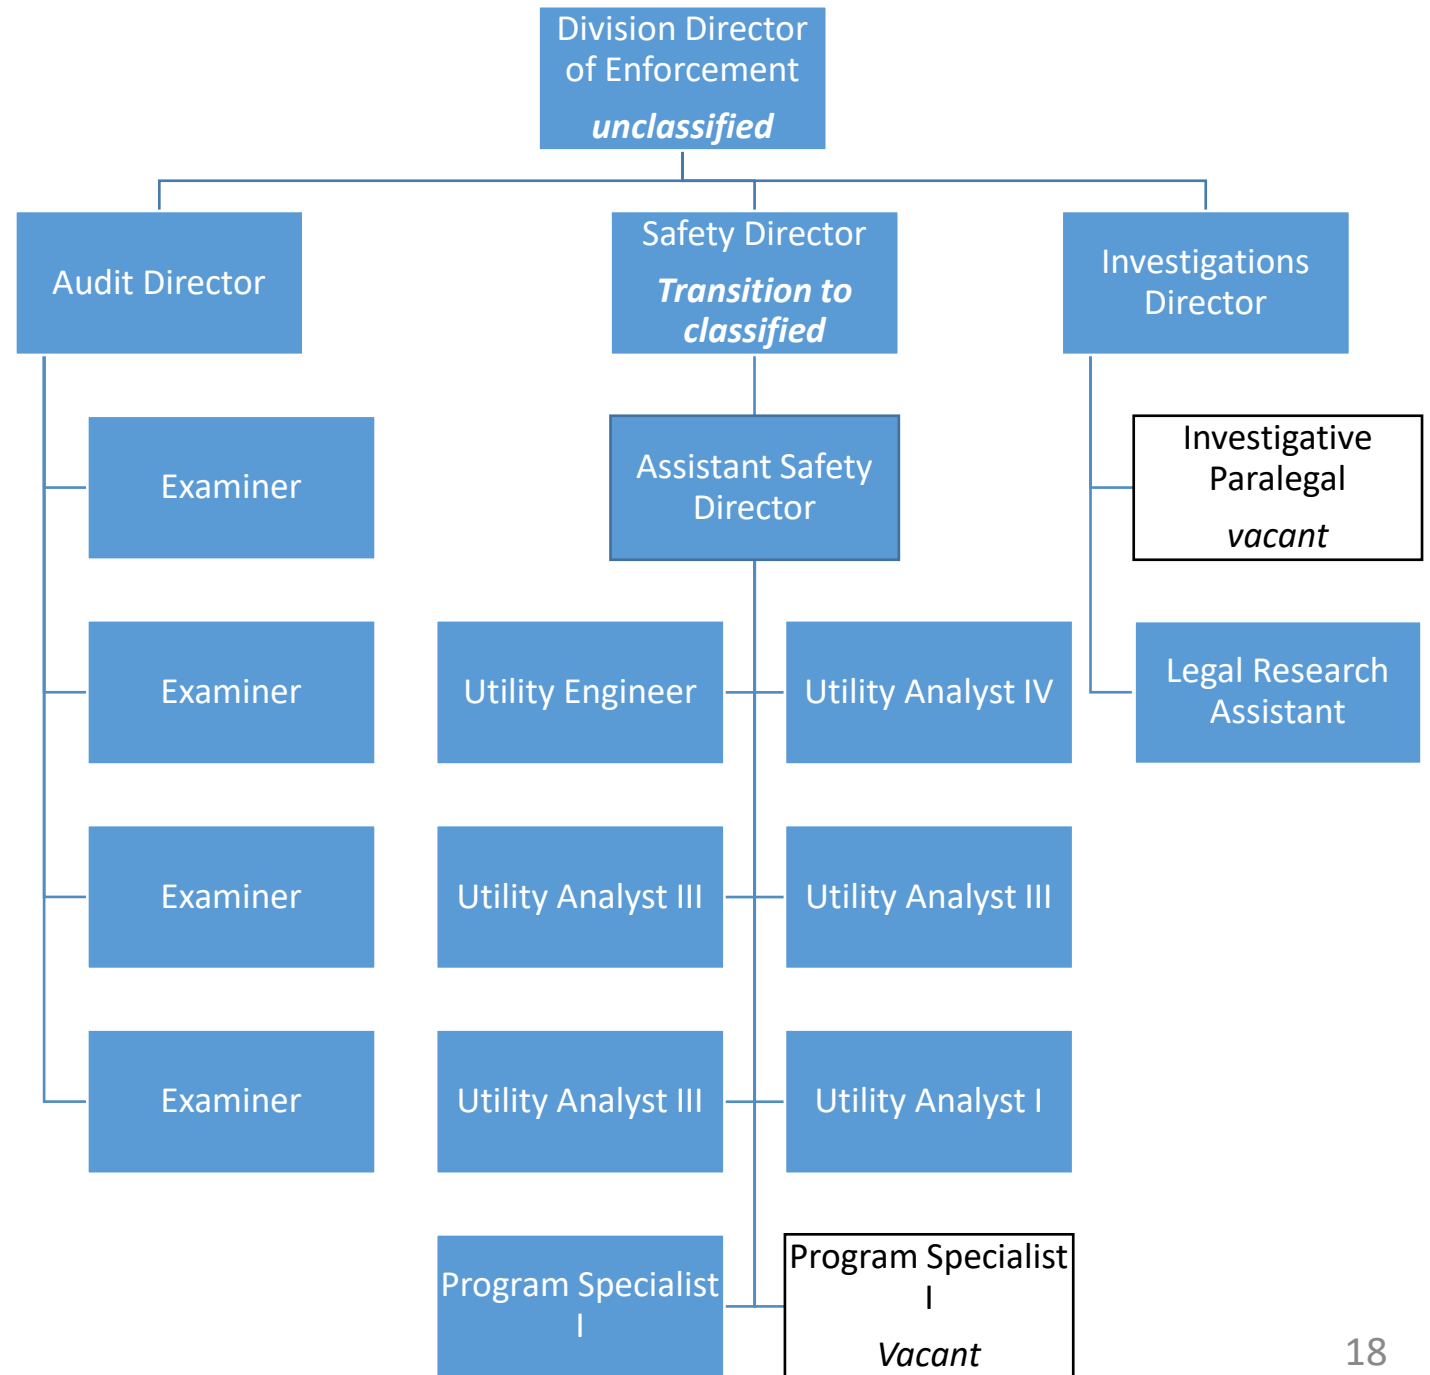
Division Director of Enforcement

*unclassified*

Audit Director

Safety Director

*Transition to classified*

Investigations Director

Examiner

Examiner

Examiner

Examiner

Assistant Safety Director

Utility Engineer

Utility Analyst IV

Utility Analyst III

Utility Analyst III

Utility Analyst III

Utility Analyst I

Program Specialist I

Program Specialist I

*Vacant*

Investigative Paralegal

*vacant*

Legal Research Assistant

18